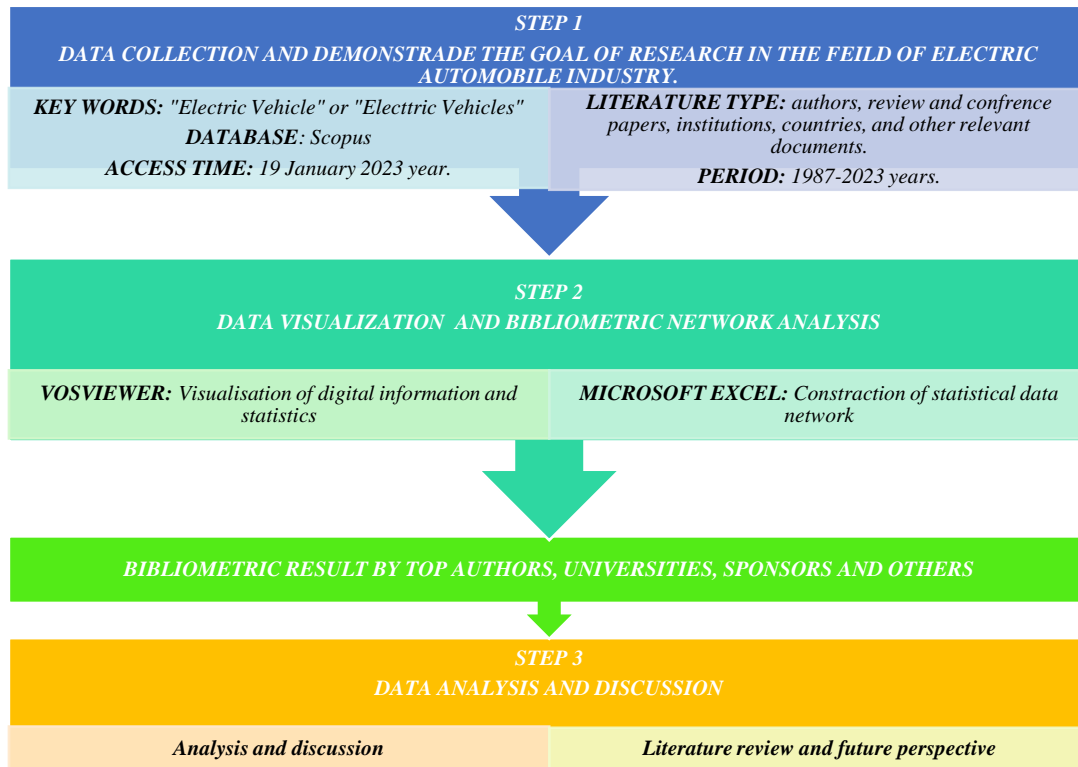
STEP 1
DATA COLLECTION AND DEMONSTRADE THE GOAL OF RESEARCH IN THE FEILD OF ELECTRIC AUTOMOBILE INDUSTRY.

KEY WORDS: "Electric Vehicle" or "Electtric Vehicles"
DATABASE: Scopus
ACCESS TIME: 19 January 2023 year.

LITERATURE TYPE: authors, review and confrence papers, institutions, countries, and other relevant documents.
PERIOD: 1987-2023 years.

STEP 2
DATA VISUALIZATION AND BIBLIOMETRIC NETWORK ANALYSIS

VOSVIEWER: Visualisation of digital information and statistics

MICROSOFT EXCEL: Constraction of statistical data network

BIBLIOMETRIC RESULT BY TOP AUTHORS, UNIVERSITIES, SPONSORS AND OTHERS

STEP 3
DATA ANALYSIS AND DISCUSSION

Analysis and discussion

Literature review and future perspective